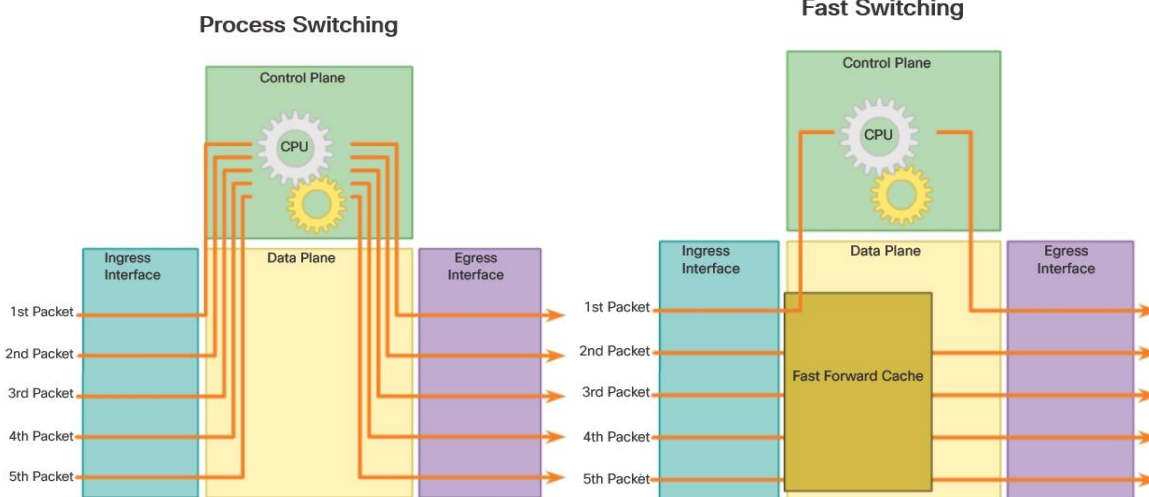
Process Switching

Control Plane

CPU

Ingress Interface

Data Plane

Egress Interface

1st Packet

2nd Packet

3rd Packet

4th Packet

5th Packet

Fast Switching

Control Plane

CPU

Ingress Interface

Data Plane

Egress Interface

1st Packet

2nd Packet

3rd Packet

4th Packet

5th Packet

Fast Forward Cache